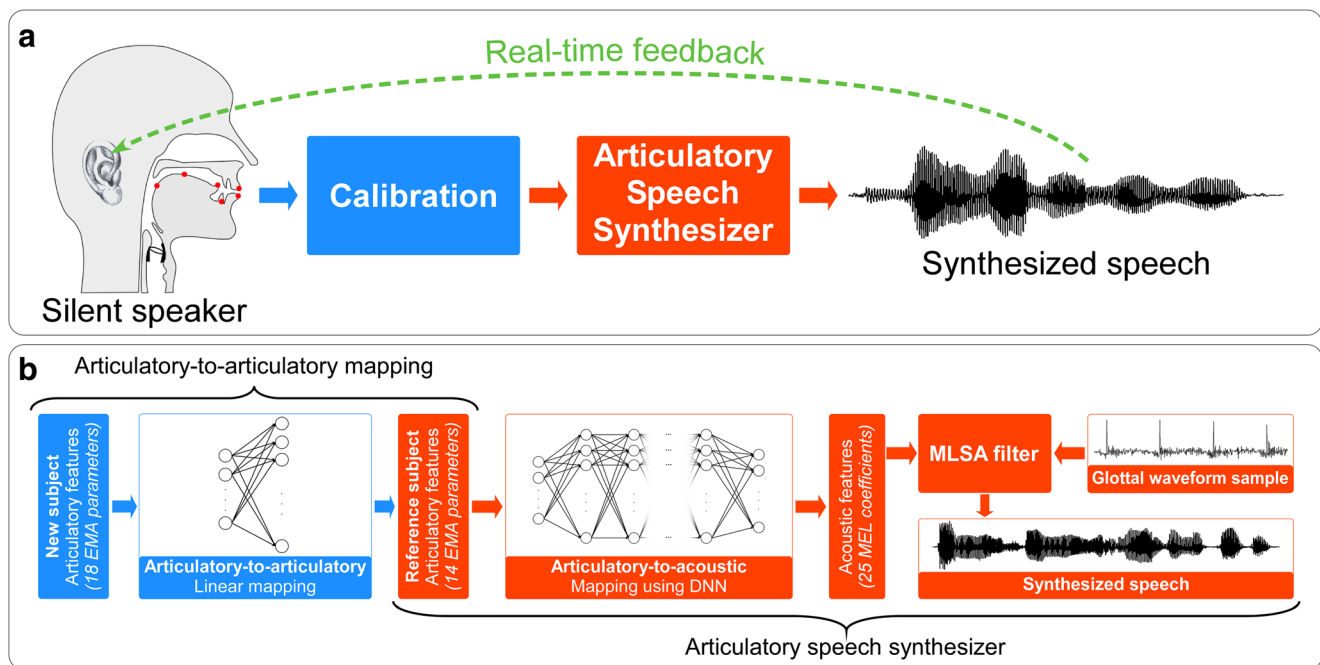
a

Real-time feedback

Silent speaker

Calibration

Articulatory Speech Synthesizer

Synthesized speech

b

Articulatory-to-articulatory mapping

New subject Articulatory features (18 EMA parameters)

Articulatory-to-articulatory Linear mapping

Reference subject Articulatory features (14 EMA parameters)

Articulatory-to-acoustic Mapping using DNN

Acoustic features (25 MEL coefficients)

MLSA filter

Glottal waveform sample

Synthesized speech

Articulatory speech synthesizer